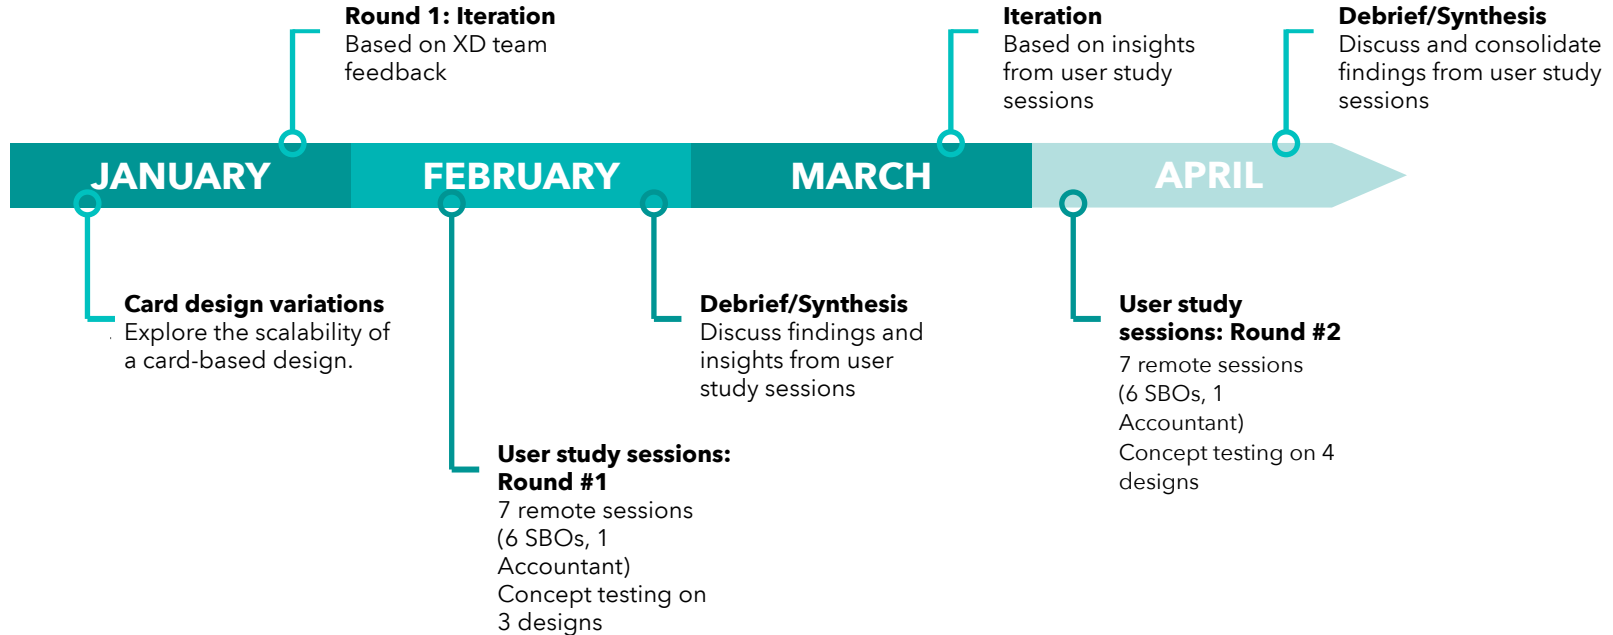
Round 1: Iteration
Based on XD team feedback

Iteration
Based on insights from user study sessions

Debrief/Synthesis
Discuss and consolidate findings from user study sessions

JANUARY

FEBRUARY

MARCH

APRIL

Card design variations
Explore the scalability of a card-based design.

Debrief/Synthesis
Discuss findings and insights from user study sessions

User study sessions: Round #2
7 remote sessions (6 SBOs, 1 Accountant)
Concept testing on 4 designs

User study sessions: Round #1
7 remote sessions (6 SBOs, 1 Accountant)
Concept testing on 3 designs